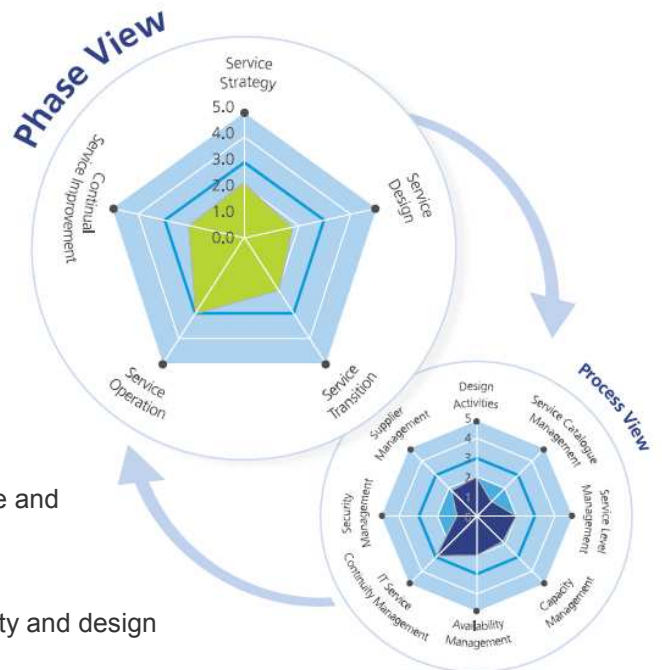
Phase View

Service Strategy

5.0
4.0
3.0
2.0
1.0
0.0

Service Design

Service Transition

Service Operation

Continual Service Improvement

Process View

Design Activities

5
4
3
2
1

Service Catalogue Management

Service Level Management

Capacity Management

Availability Management

IT Service Continuity Management

Security Management

Supplier Management

e and

ty and design